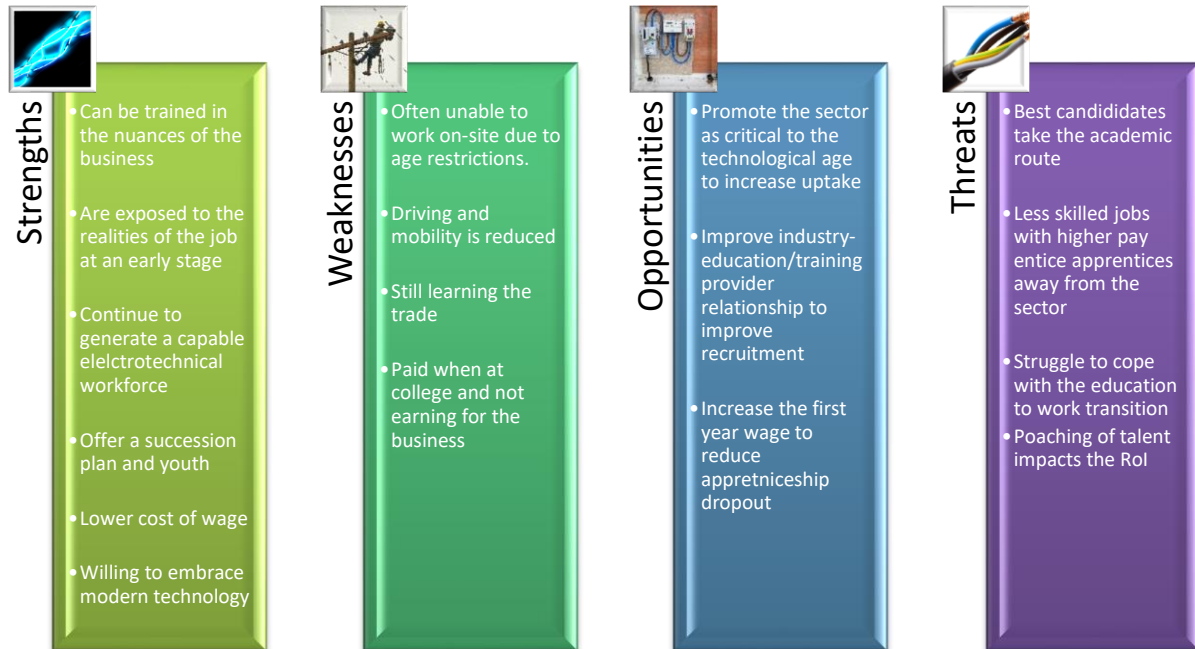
Strengths

• Can be trained in the nuances of the business

• Are exposed to the realities of the job at an early stage

• Continue to generate a capable elelctrotechnical workforce

• Offer a succession plan and youth

• Lower cost of wage

• Willing to embrace modern technology

Weaknesses

• Often unable to work on-site due to age restrictions.

• Driving and mobility is reduced

• Still learning the trade

• Paid when at college and not earning for the business

Opportunities

• Promote the sector as critical to the technological age to increase uptake

• Improve industry-education/training provider relationship to improve recruitment

• Increase the first year wage to reduce appretniceship dropout

Threats

• Best candididates take the academic route

• Less skilled jobs with higher pay entice apprentices away from the sector

• Struggle to cope with the education to work transition

• Poaching of talent impacts the RoI